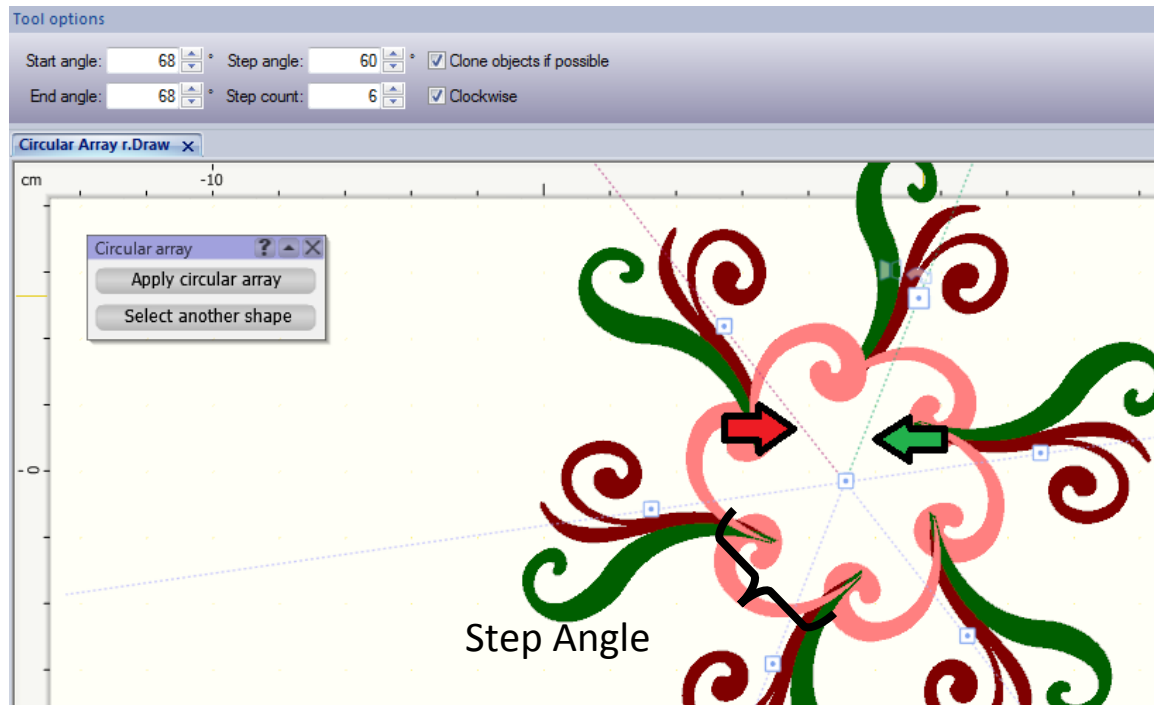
Tool options

Start angle: 68 ° Step angle: 60 ° Clone objects if possible

End angle: 68 ° Step count: 6 Clockwise

Circular Array r.Draw

cm -10

0

Circular array

Apply circular array

Select another shape

Step Angle